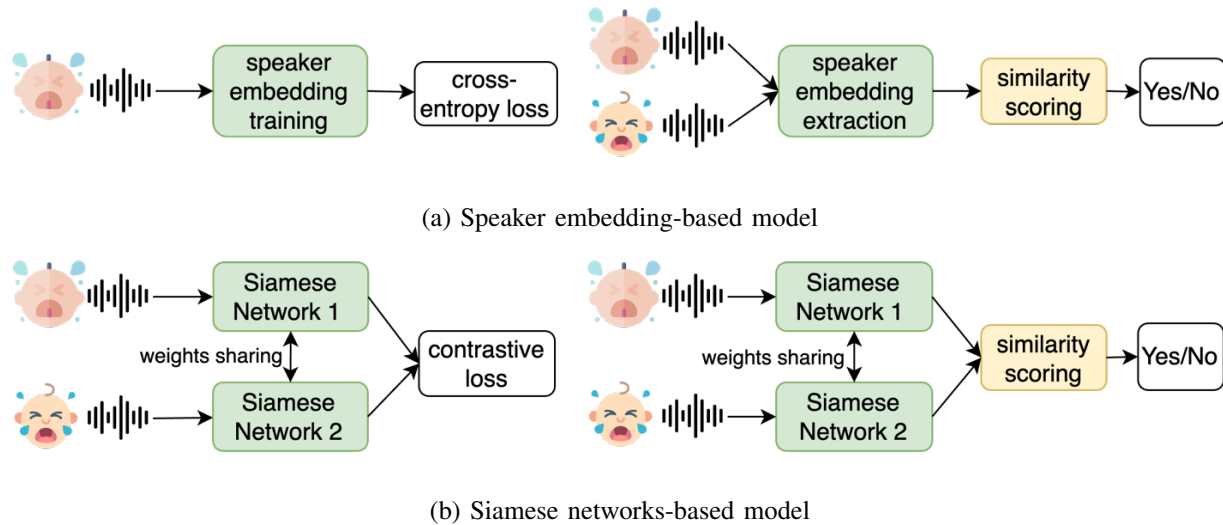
speaker embedding training

cross-entropy loss

speaker embedding extraction

similarity scoring

Yes/No

(a) Speaker embedding-based model

Siamese Network 1

weights sharing

Siamese Network 2

contrastive loss

Siamese Network 1

weights sharing

Siamese Network 2

similarity scoring

Yes/No

(b) Siamese networks-based model